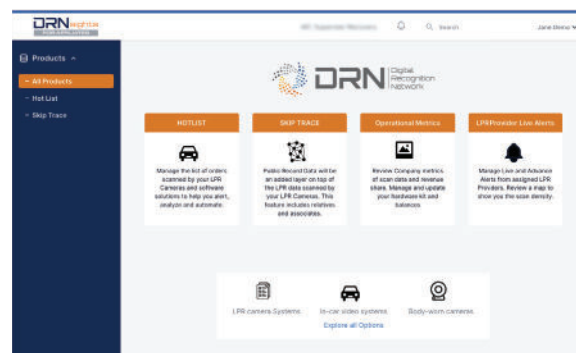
DRN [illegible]

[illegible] Search Jane Demo

Products

All Products

Hot List

Skip Trace

DRN Digital Recognition Network

HOTLIST

Manage the list of orders scanned by your LPR Cameras and software solutions to help you alert, analyze and automate.

SKIP TRACE

Public Record Data will be an added layer on top of the LPR data scanned by your LPR Cameras. This feature includes relatives and associates.

Operational Metrics

Review Company metrics of scan data and revenue share. Manage and update your hardware kit and balances.

LPR Provider Live Alerts

Manage Live and Advance Alerts from assigned LPR Providers. Review a map to show you the scan density.

LPR camera Systems

In-car video systems

Body-worn cameras

Explore all Options